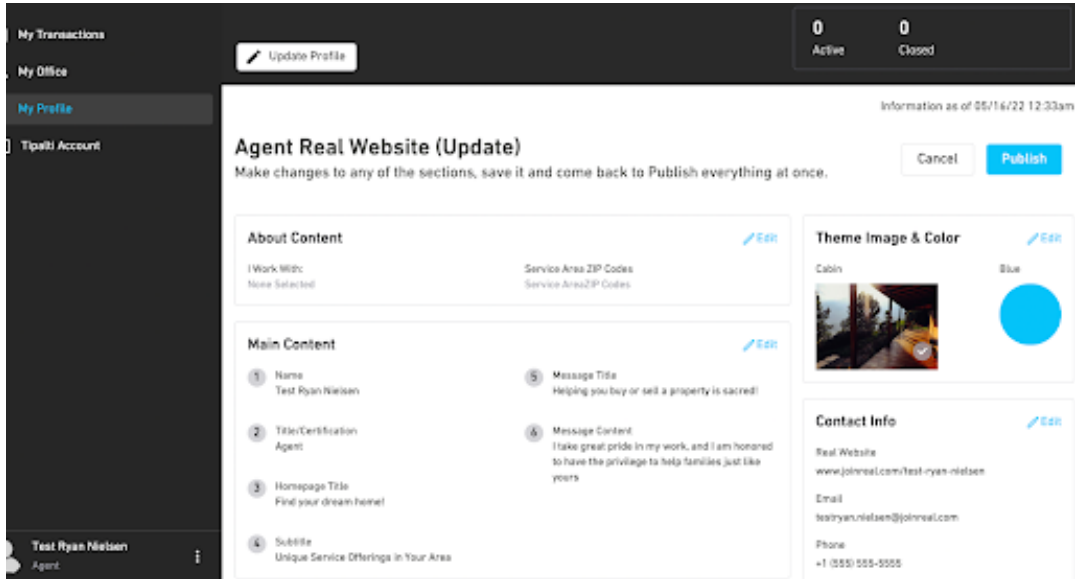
My Transactions
My Office
My Profile
Tipalti Account

Test Ryan Nielsen
Agent

Update Profile

0
Active

0
Closed

Information as of 05/16/22 12:33am

Agent Real Website (Update)

Make changes to any of the sections, save it and come back to Publish everything at once.

Cancel
Publish

About Content
Edit
I Work With:
None Selected
Service Area ZIP Codes
Service AreaZIP Codes

Main Content
Edit
1 Name
Test Ryan Nielsen
2 Title/Certification
Agent
3 Homepage Title
Find your dream home!
4 Subtitle
Unique Service Offerings in Your Area
5 Message Title
Helping you buy or sell a property is sacred!
6 Message Content
I take great pride in my work, and I am honored to have the privilege to help families just like yours

Theme Image & Color
Edit
Cabin
Blue

Contact Info
Edit
Real Website
www.joinreal.com/test-ryan-nielsen
Email
testryan.nielsen@joinreal.com
Phone
+1 (555) 555-5555